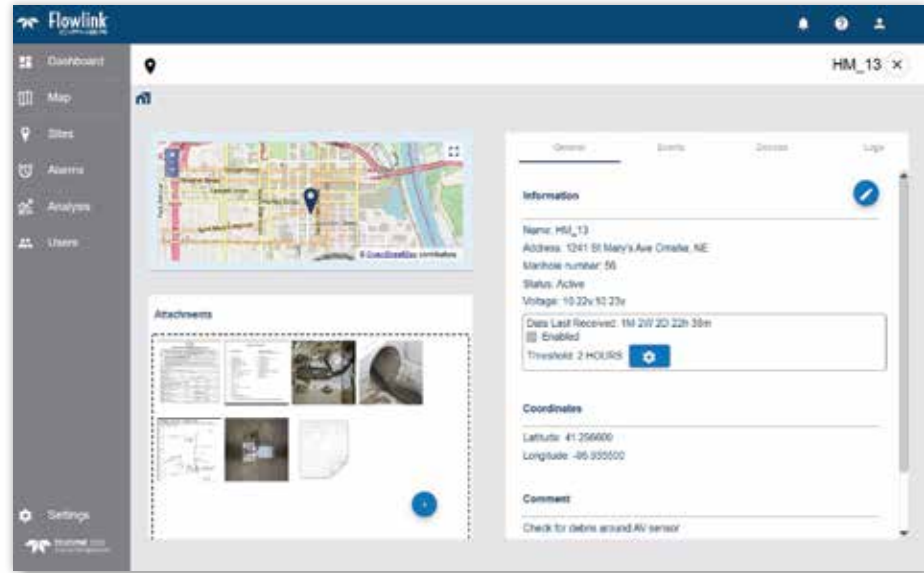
Flowlink

Dashboard
Map
Sites
Alarms
Analyses
Users

Settings

HM_13

General
Events
Devices
Logs

Information

Name: HM_13
Address: 1241 St Mary's Ave Omaha, NE
Manhole number: 56
Status: Active
Voltage: 10.22v,10.23v

Data Last Received: 1M 2W 2D 22h 38m
Enabled
Threshold: 2 HOURS

Coordinates

Latitude: 41.256600
Longitude: -95.935500

Comment

Check for debris around AV sensor

Attachments

© OpenStreetMap contributors